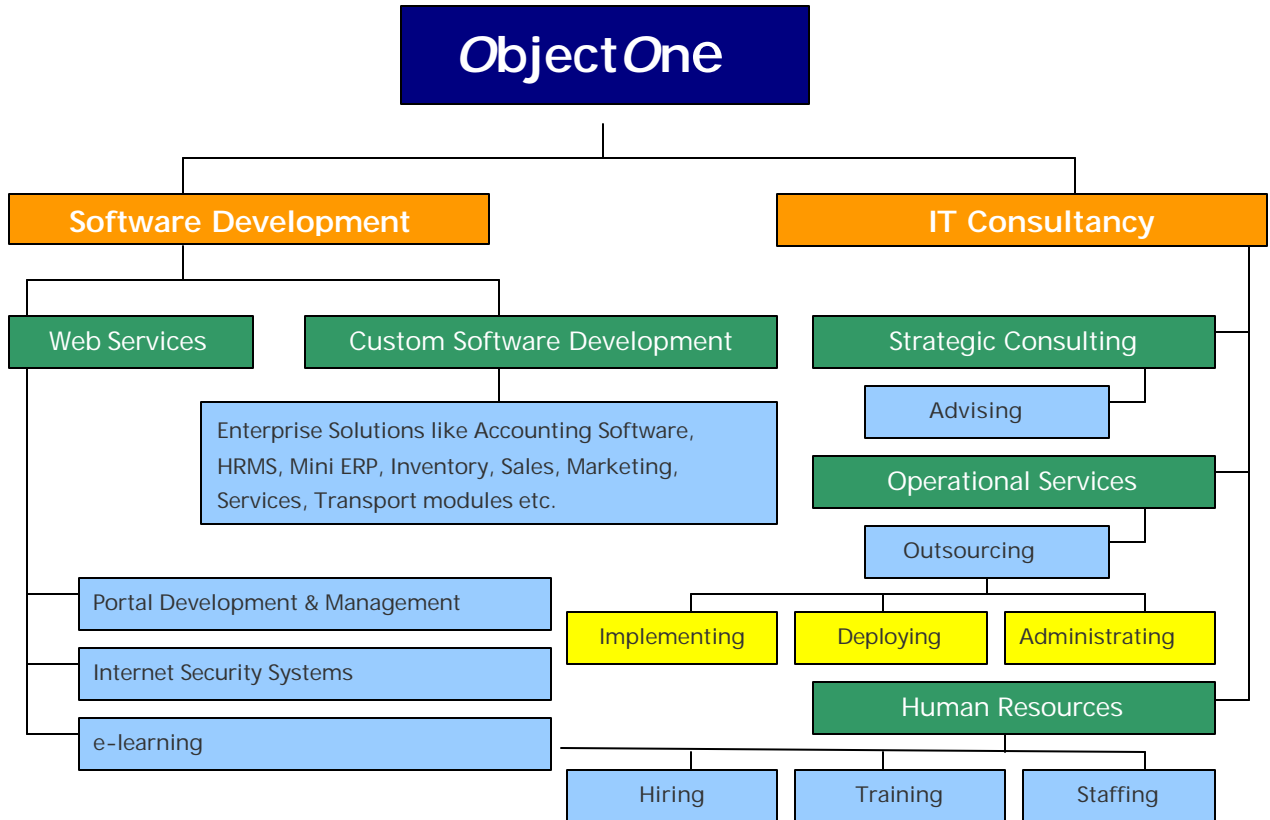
ObjectOne

Software Development

IT Consultancy

Web Services

Custom Software Development

Enterprise Solutions like Accounting Software, HRMS, Mini ERP, Inventory, Sales, Marketing, Services, Transport modules etc.

Portal Development & Management

Internet Security Systems

e-learning

Strategic Consulting

Advising

Operational Services

Outsourcing

Implementing

Deploying

Administrating

Human Resources

Hiring

Training

Staffing